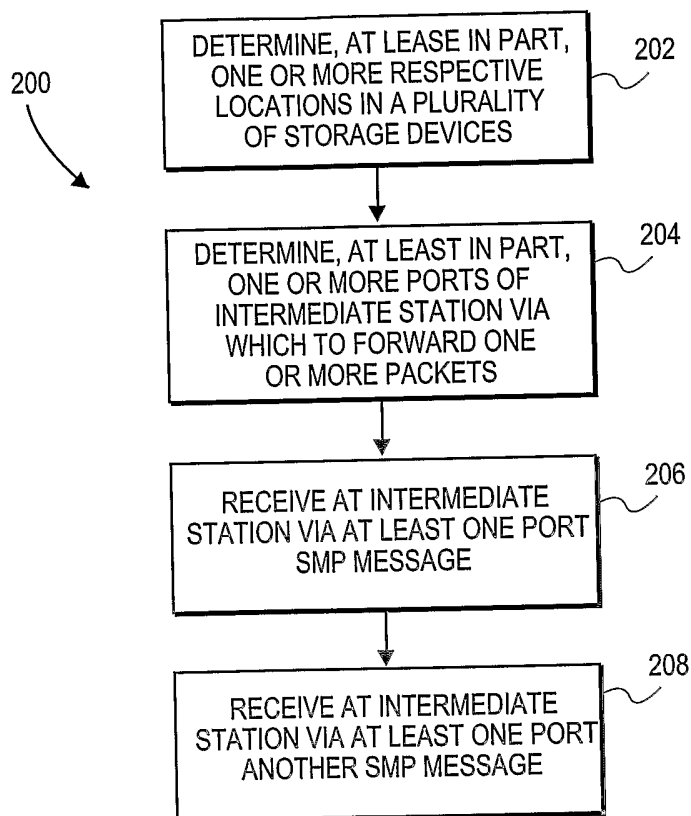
200

DETERMINE, AT LEASE IN PART, ONE OR MORE RESPECTIVE LOCATIONS IN A PLURALITY OF STORAGE DEVICES

202

DETERMINE, AT LEAST IN PART, ONE OR MORE PORTS OF INTERMEDIATE STATION VIA WHICH TO FORWARD ONE OR MORE PACKETS

204

RECEIVE AT INTERMEDIATE STATION VIA AT LEAST ONE PORT SMP MESSAGE

206

RECEIVE AT INTERMEDIATE STATION VIA AT LEAST ONE PORT ANOTHER SMP MESSAGE

208